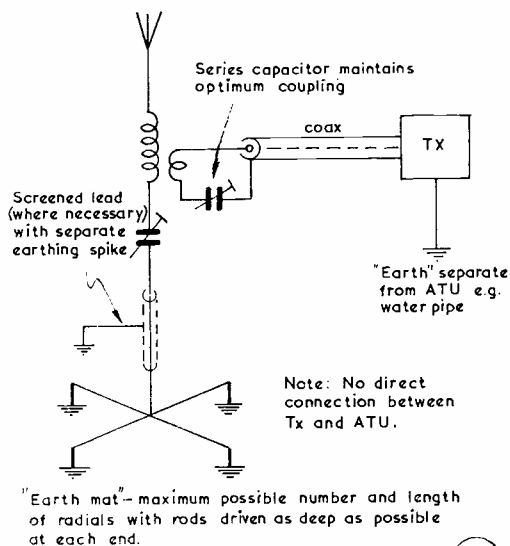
Series capacitor maintains optimum coupling

coax

TX

Screened lead (where necessary) with separate earthing spike

"Earth" separate from ATU e.g. water pipe

Note: No direct connection between Tx and ATU.

"Earth mat"- maximum possible number and length of radials with rods driven as deep as possible at each end.